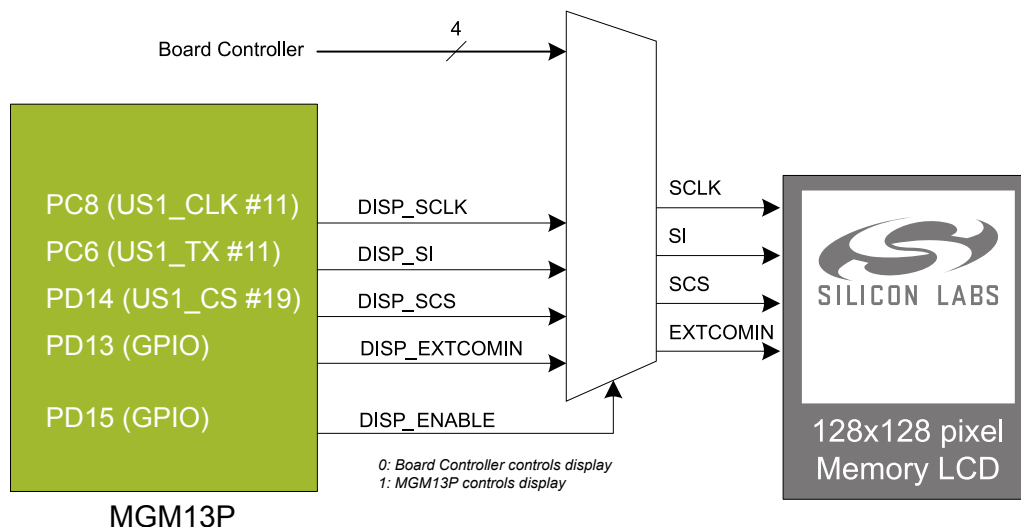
Board Controller

4

PC8 (US1_CLK #11)
PC6 (US1_TX #11)
PD14 (US1_CS #19)
PD13 (GPIO)

PD15 (GPIO)

MGM13P

DISP_SCLK
DISP_SI
DISP_SCS
DISP_EXTCOMIN
DISP_ENABLE

0: Board Controller controls display
1: MGM13P controls display

SCLK
SI
SCS
EXTCOMIN

SILICON LABS

128x128 pixel
Memory LCD